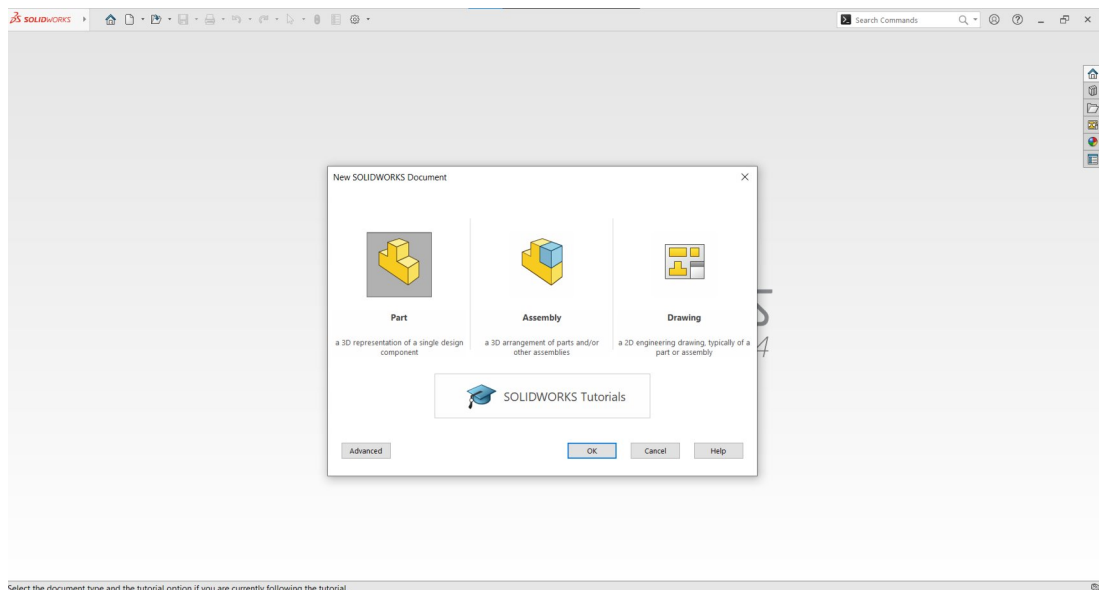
SOLIDWORKS

Search Commands

New SOLIDWORKS Document

Part

a 3D representation of a single design component

Assembly

a 3D arrangement of parts and/or other assemblies

Drawing

a 2D engineering drawing, typically of a part or assembly

SOLIDWORKS Tutorials

Advanced

OK

Cancel

Help

Select the document type and the tutorial option if you are currently following the tutorial